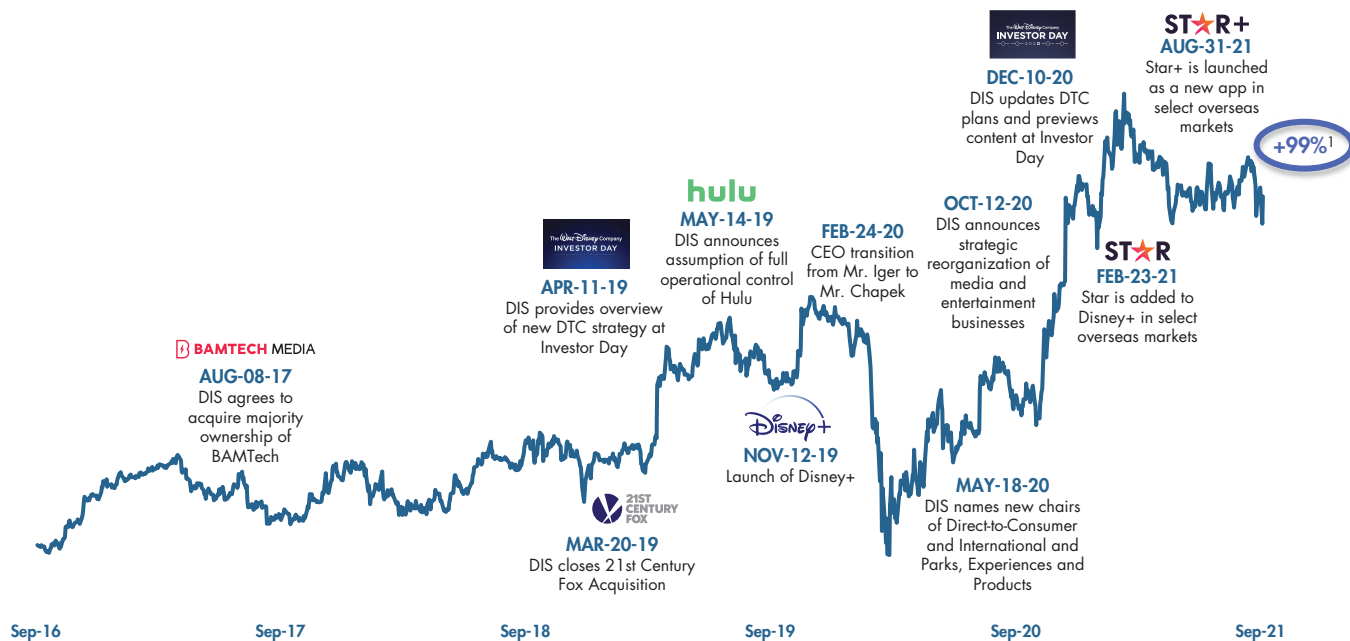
BAMTECH MEDIA
AUG-08-17
DIS agrees to acquire majority ownership of BAMTech

21ST CENTURY FOX
MAR-20-19
DIS closes 21st Century Fox Acquisition

The Walt Disney Company
INVESTOR DAY
APR-11-19
DIS provides overview of new DTC strategy at Investor Day

hulu
MAY-14-19
DIS announces assumption of full operational control of Hulu

Disney+
NOV-12-19
Launch of Disney+

FEB-24-20
CEO transition from Mr. Iger to Mr. Chapek

MAY-18-20
DIS names new chairs of Direct-to-Consumer and International and Parks, Experiences and Products

OCT-12-20
DIS announces strategic reorganization of media and entertainment businesses

The Walt Disney Company
INVESTOR DAY
DEC-10-20
DIS updates DTC plans and previews content at Investor Day

STAR
FEB-23-21
Star is added to Disney+ in select overseas markets

STAR+
AUG-31-21
Star+ is launched as a new app in select overseas markets

+99%$^1$

Sep-16
Sep-17
Sep-18
Sep-19
Sep-20
Sep-21